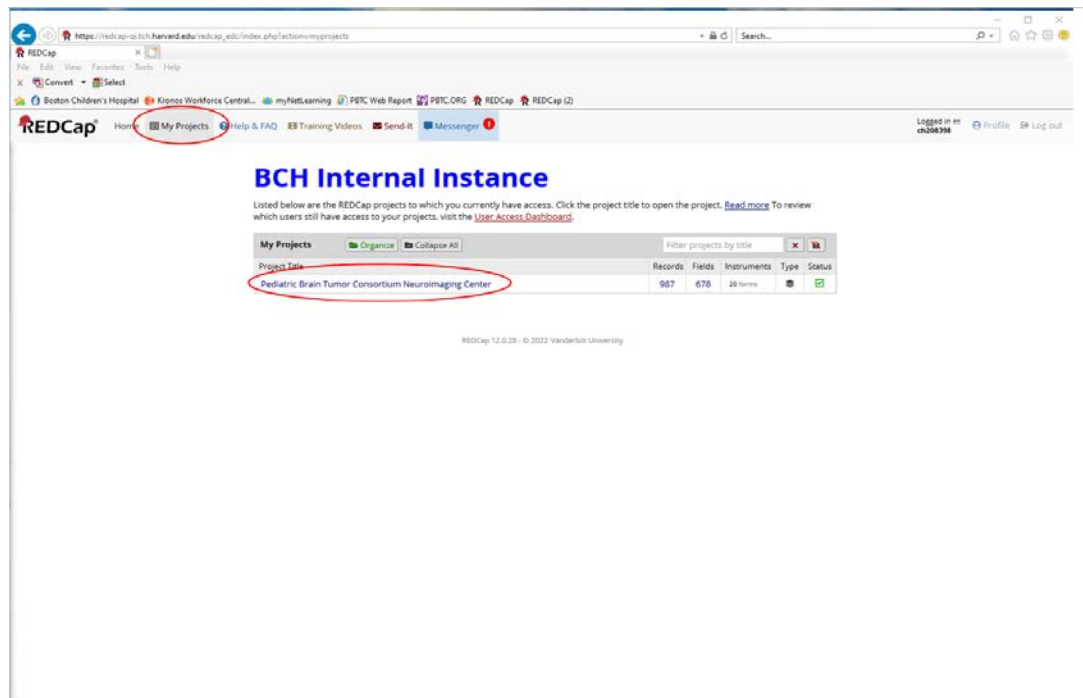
https://redcap-qi.tch.harvard.edu/redcap_edc/index.php?action=myprojects
Search...
REDCap
File Edit View Favorites Tools Help
Convert Select
Boston Children's Hospital Kronos Workforce Central... myNetLearning PBTC Web Report PBTC.ORG REDCap REDCap (2)

REDCap Home My Projects Help & FAQ Training Videos Send-It Messenger
Logged in as ch208398 Profile Log out

BCH Internal Instance

Listed below are the REDCap projects to which you currently have access. Click the project title to open the project. Read more To review which users still have access to your projects, visit the User Access Dashboard.

My Projects Organize Collapse All Filter projects by title

| Project Title | Records | Fields | Instruments | Type | Status |
|---|---|---|---|---|---|
| Pediatric Brain Tumor Consortium Neuroimaging Center | 987 | 676 | 26 forms | | |

REDCap 12.0.28 - © 2022 Vanderbilt University